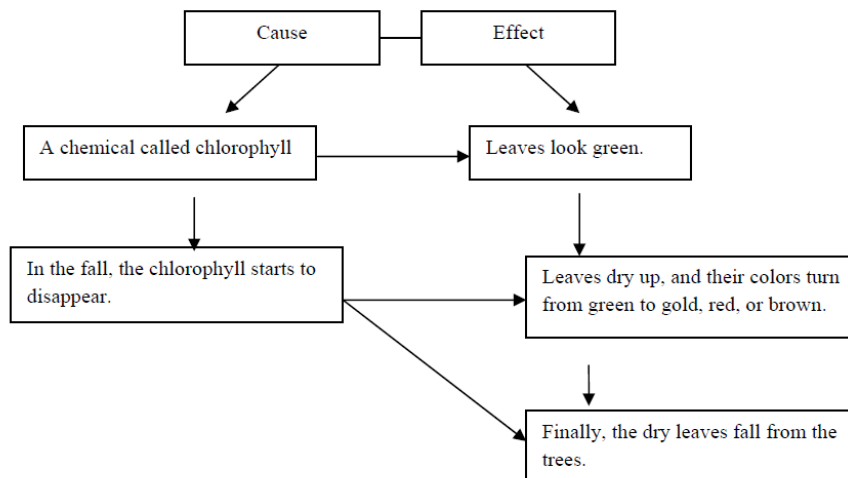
Cause

Effect

A chemical called chlorophyll

Leaves look green.

In the fall, the chlorophyll starts to disappear.

Leaves dry up, and their colors turn from green to gold, red, or brown.

Finally, the dry leaves fall from the trees.